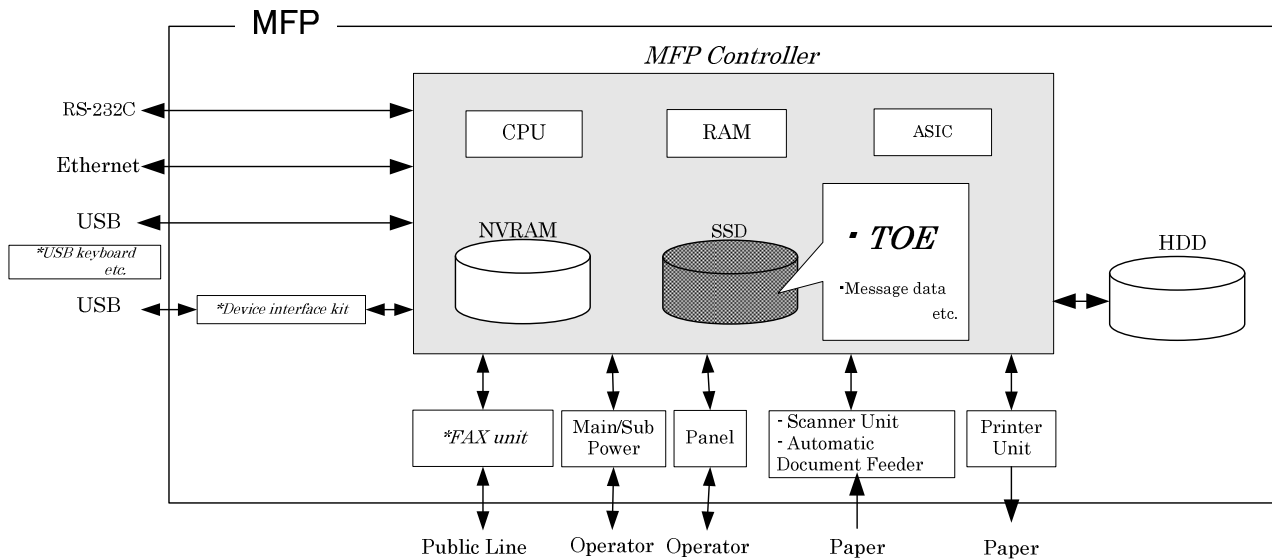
MFP

MFP Controller

RS-232C

Ethernet

USB

*USB keyboard etc.

USB

*Device interface kit

CPU

RAM

ASIC

NVRAM

SSD

· TOE

·Message data etc.

HDD

*FAX unit

Main/Sub Power

Panel

- Scanner Unit
- Automatic Document Feeder

Printer Unit

Public Line

Operator

Operator

Paper

Paper